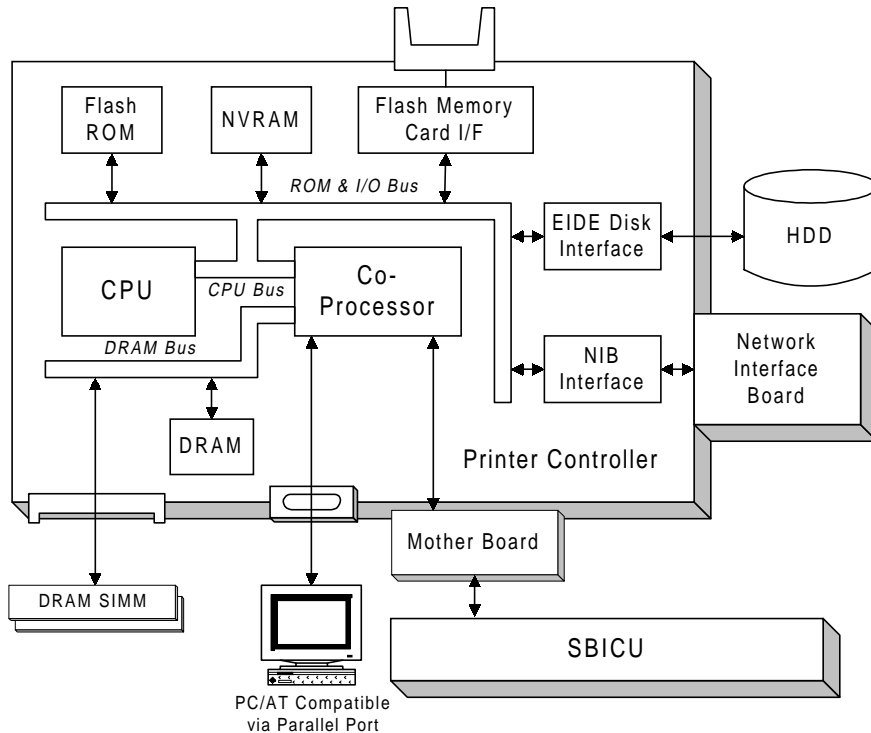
Flash ROM

NVRAM

Flash Memory Card I/F

ROM & I/O Bus

EIDE Disk Interface

HDD

CPU

CPU Bus

Co-Processor

DRAM Bus

NIB Interface

Network Interface Board

DRAM

Printer Controller

Mother Board

DRAM SIMM

SBICU

PC/AT Compatible via Parallel Port